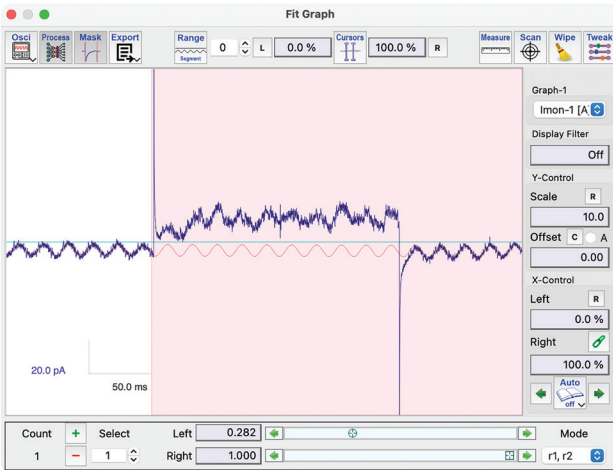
Fit Graph

Osci
Process
Mask
Export
Range
Segment
0
L
0.0 %
Cursors
100.0 %
R
Measure
Scan
Wipe
Tweak

20.0 pA
50.0 ms

Graph-1
Imon-1 [A
Display Filter
Off
Y-Control
Scale
R
10.0
Offset
C
A
0.00
X-Control
Left
R
0.0 %
Right
100.0 %
Auto
off

Count
+
Select
1
−
1
Left
0.282
Right
1.000
Mode
r1, r2